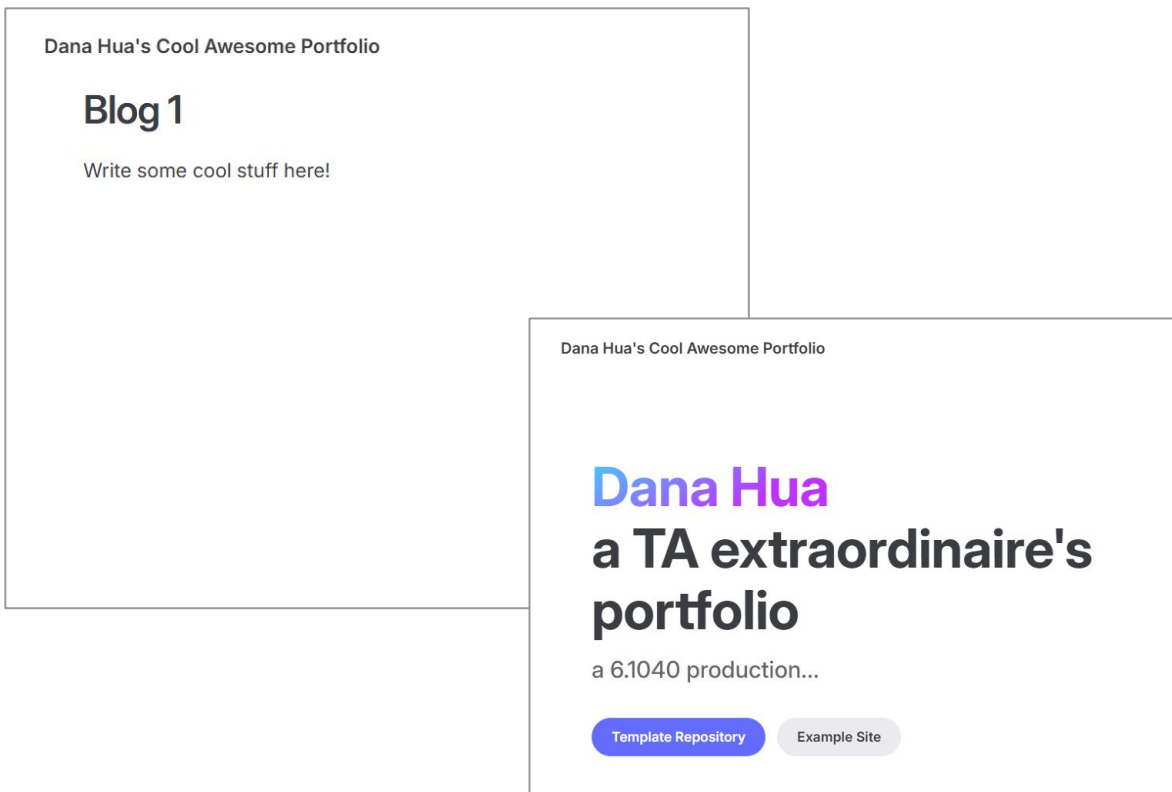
Dana Hua's Cool Awesome Portfolio

Blog 1

Write some cool stuff here!

Dana Hua's Cool Awesome Portfolio

Dana Hua
a TA extraordinaire's portfolio

a 6.1040 production...

Template Repository

Example Site